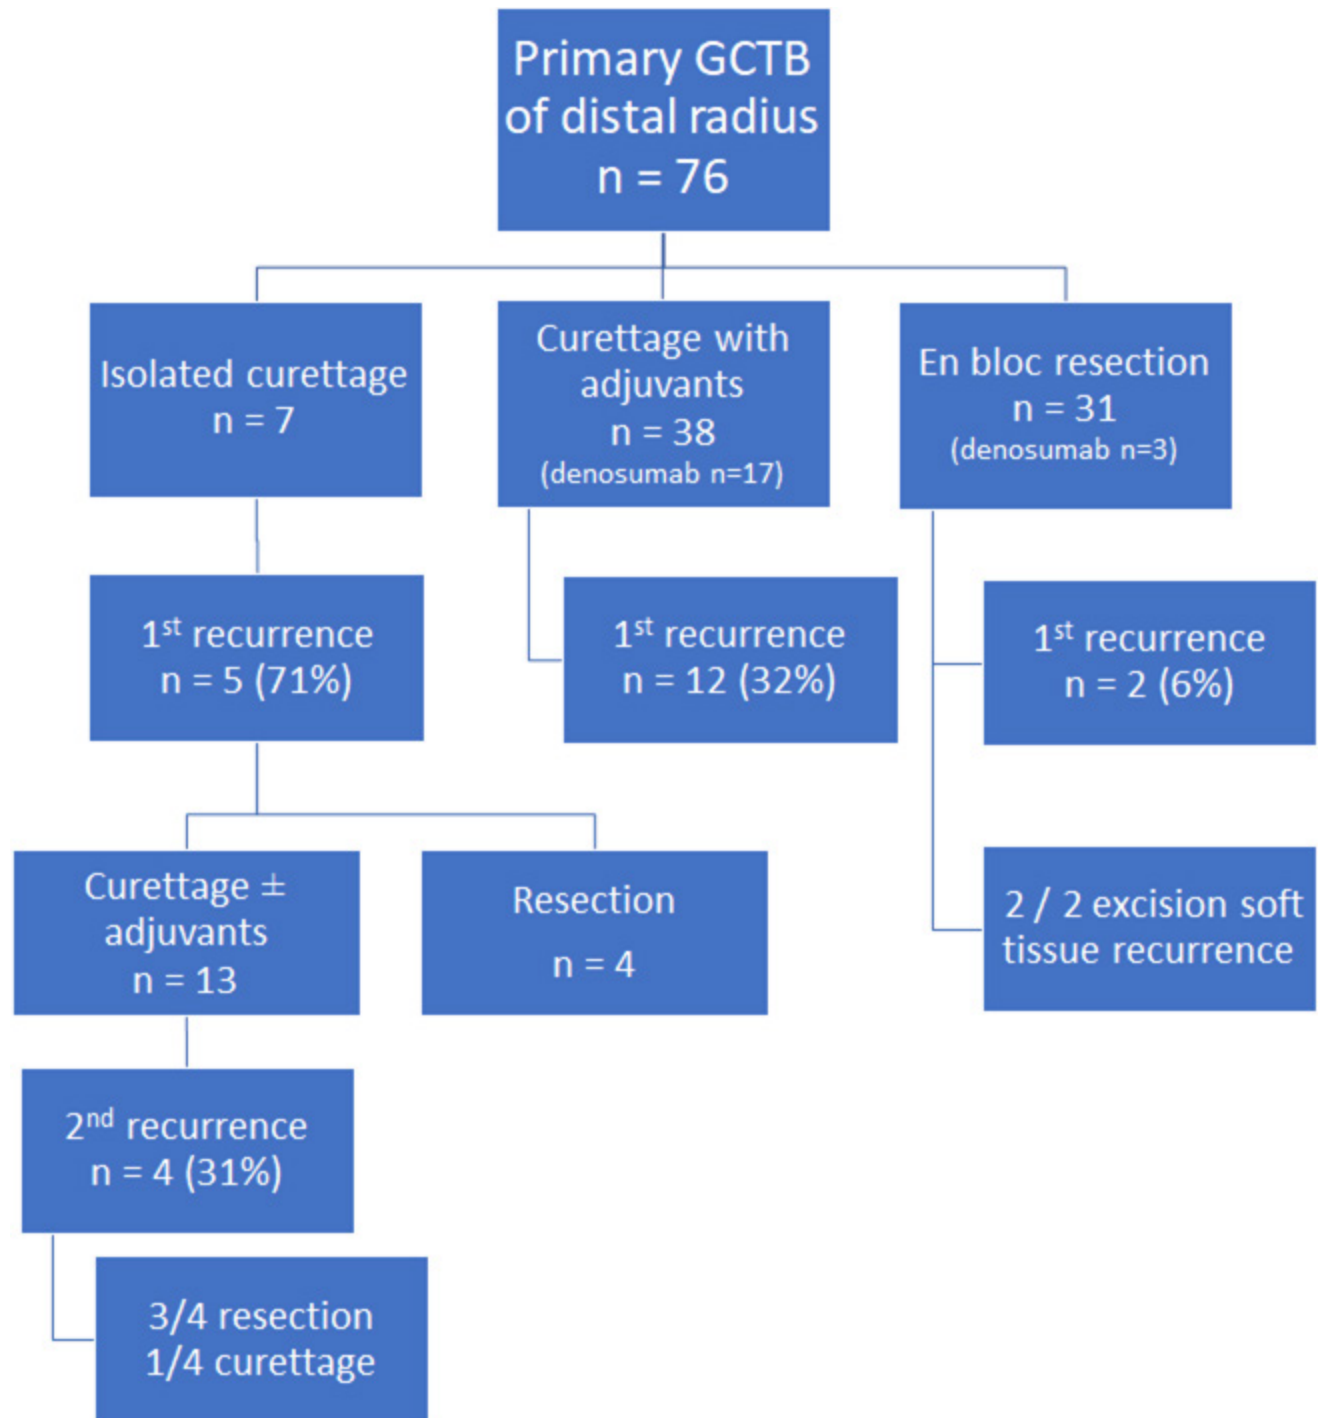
Primary GCTB of distal radius
n = 76

Isolated curettage
n = 7

Curettage with adjuvants
n = 38
(denosumab n=17)

En bloc resection
n = 31
(denosumab n=3)

1$^{st}$ recurrence
n = 5 (71%)

1$^{st}$ recurrence
n = 12 (32%)

1$^{st}$ recurrence
n = 2 (6%)

Curettage ± adjuvants
n = 13

Resection
n = 4

2 / 2 excision soft tissue recurrence

2$^{nd}$ recurrence
n = 4 (31%)

3/4 resection
1/4 curettage